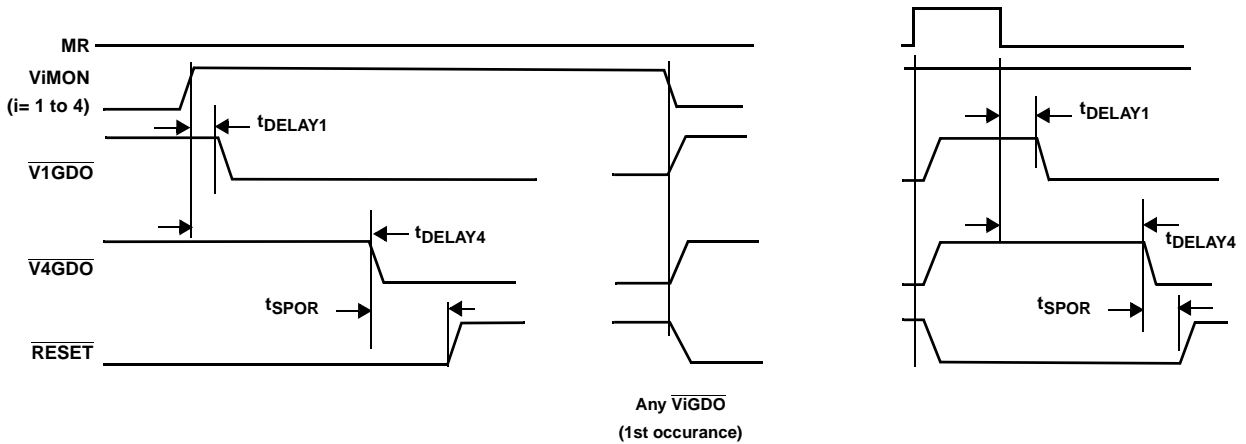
MR

ViMON (i= 1 to 4)

$t_{DELAY1}$

$\overline{V1GDO}$

$t_{DELAY4}$

$\overline{V4GDO}$

$t_{SPOR}$

$\overline{RESET}$

Any $\overline{ViGDO}$ (1st occurance)

$t_{DELAY1}$

$t_{DELAY4}$

$t_{SPOR}$